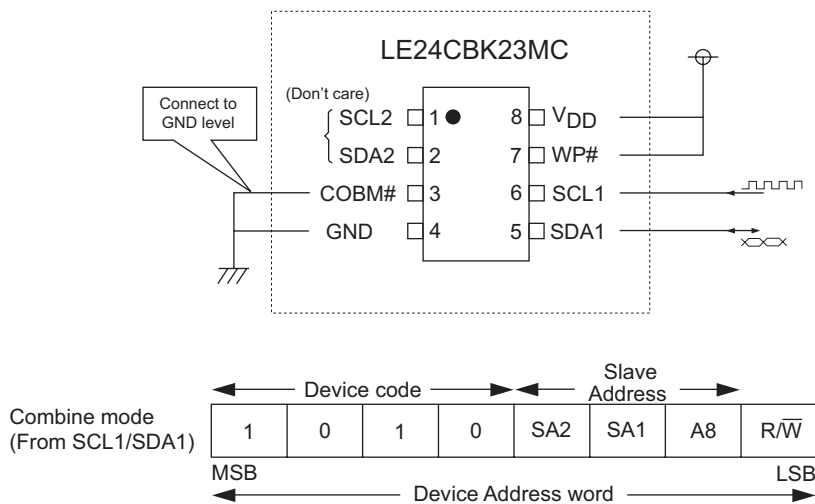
LE24CBK23MC

(Don't care)

Connect to GND level

SCL2 1

SDA2 2

COBM# 3

GND 4

8 $V_{DD}$

7 WP#

6 SCL1

5 SDA1

Device code

Slave Address

| Combine mode (From SCL1/SDA1) | 1 | 0 | 1 | 0 | SA2 | SA1 | A8 | R/$\overline{W}$ |
|---|---|---|---|---|---|---|---|---|

MSB

LSB

Device Address word